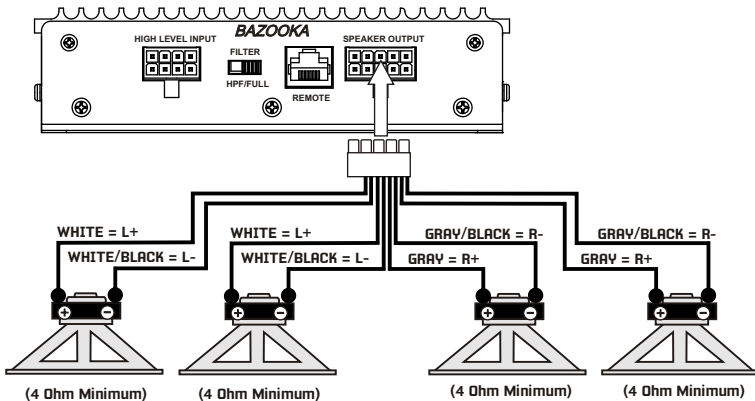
BAZOOKA

HIGH LEVEL INPUT

FILTER

HPF/FULL

REMOTE

SPEAKER OUTPUT

WHITE = L+

WHITE/BLACK = L-

WHITE = L+

WHITE/BLACK = L-

GRAY/BLACK = R-

GRAY = R+

GRAY/BLACK = R-

GRAY = R+

+ −

+ −

+ −

+ −

(4 Ohm Minimum)

(4 Ohm Minimum)

(4 Ohm Minimum)

(4 Ohm Minimum)